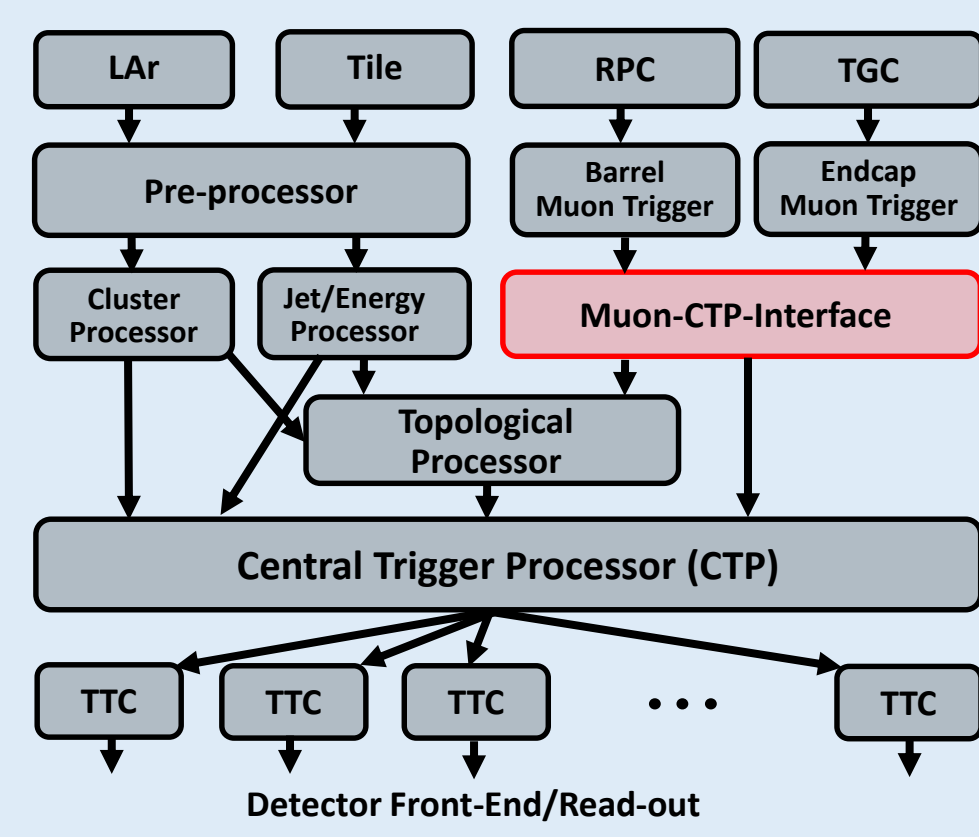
LAr

Tile

RPC

TGC

Pre-processor

Barrel Muon Trigger

Endcap Muon Trigger

Cluster Processor

Jet/Energy Processor

Muon-CTP-Interface

Topological Processor

Central Trigger Processor (CTP)

TTC

TTC

TTC

• • •

TTC

Detector Front-End/Read-out